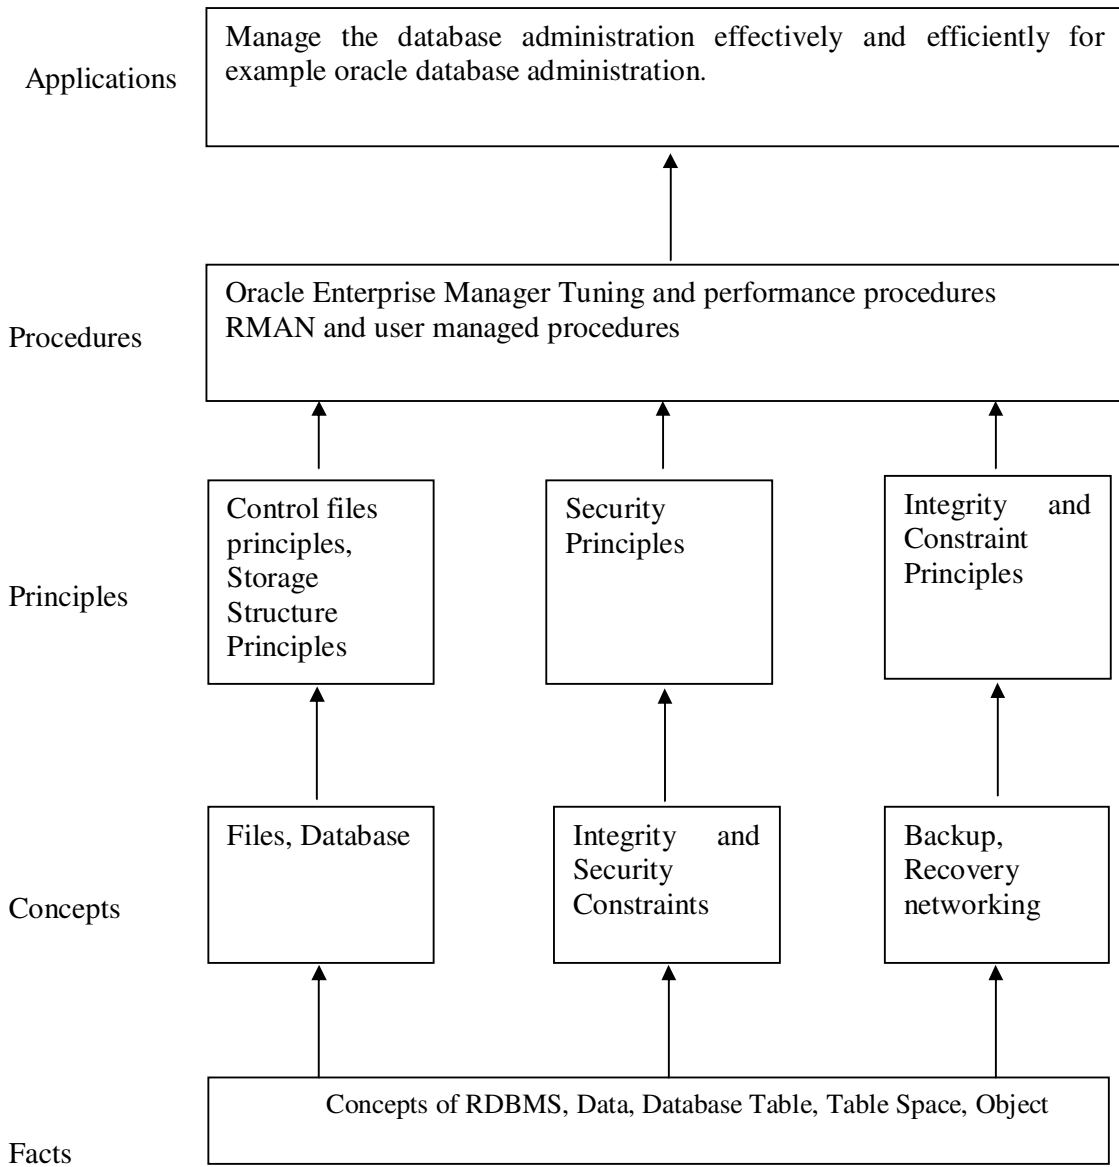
Applications

Manage the database administration effectively and efficiently for example oracle database administration.

Procedures

Oracle Enterprise Manager Tuning and performance procedures
RMAN and user managed procedures

Principles

Control files principles, Storage Structure Principles

Security Principles

Integrity and Constraint Principles

Concepts

Files, Database

Integrity and Security Constraints

Backup, Recovery networking

Facts

Concepts of RDBMS, Data, Database Table, Table Space, Object